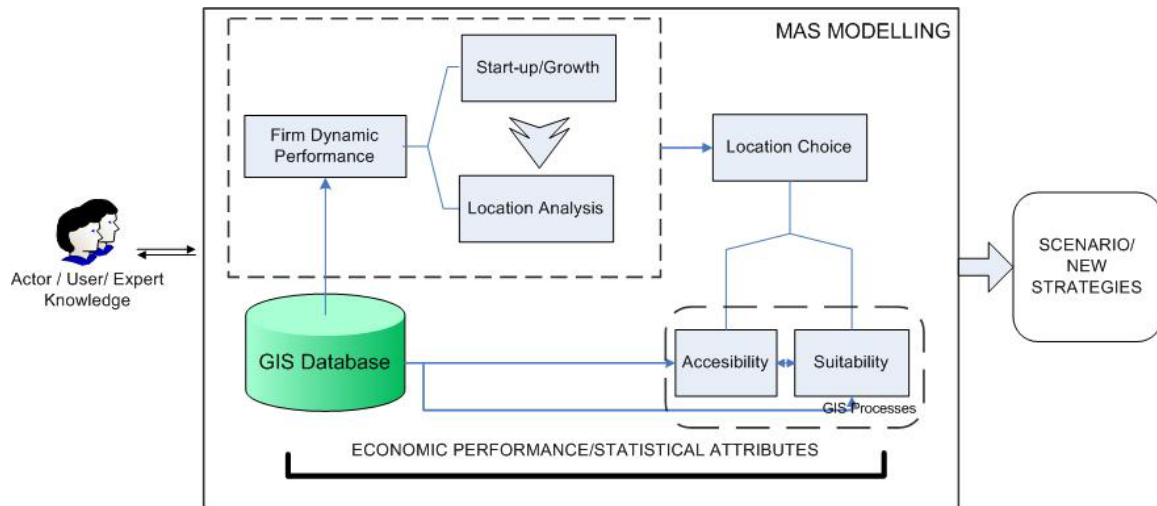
MAS MODELLING

Start-up/Growth

Firm Dynamic Performance

Location Analysis

Location Choice

Actor / User/ Expert Knowledge

SCENARIO/ NEW STRATEGIES

GIS Database

Accesibility

Suitability

GIS Processes

ECONOMIC PERFORMANCE/STATISTICAL ATTRIBUTES